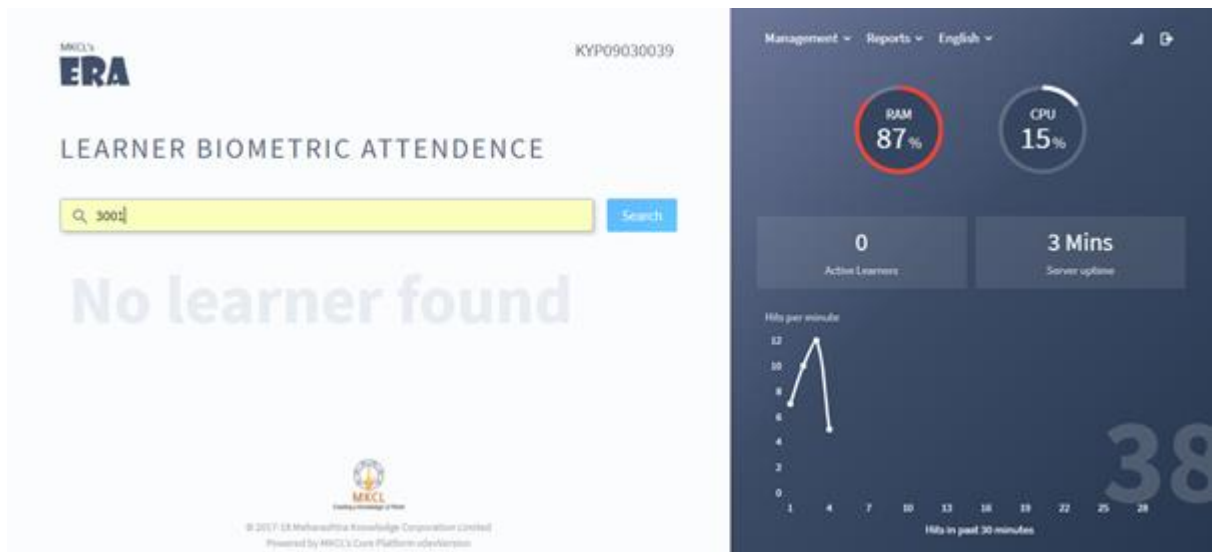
MKCL's
ERA

KYP09030039

LEARNER BIOMETRIC ATTENDENCE

3001

Search

No learner found

MKCL

© 2017-18 Maharashtra Knowledge Corporation Limited
Powered by MKCL's Core Platform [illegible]

Management Reports English

RAM
87%

CPU
15%

0
Active Learners

3 Mins
Server uptime

Hits per minute

12
10
8
6
4
2
0

1 4 7 10 13 16 19 22 25 28

Hits in past 30 minutes

38